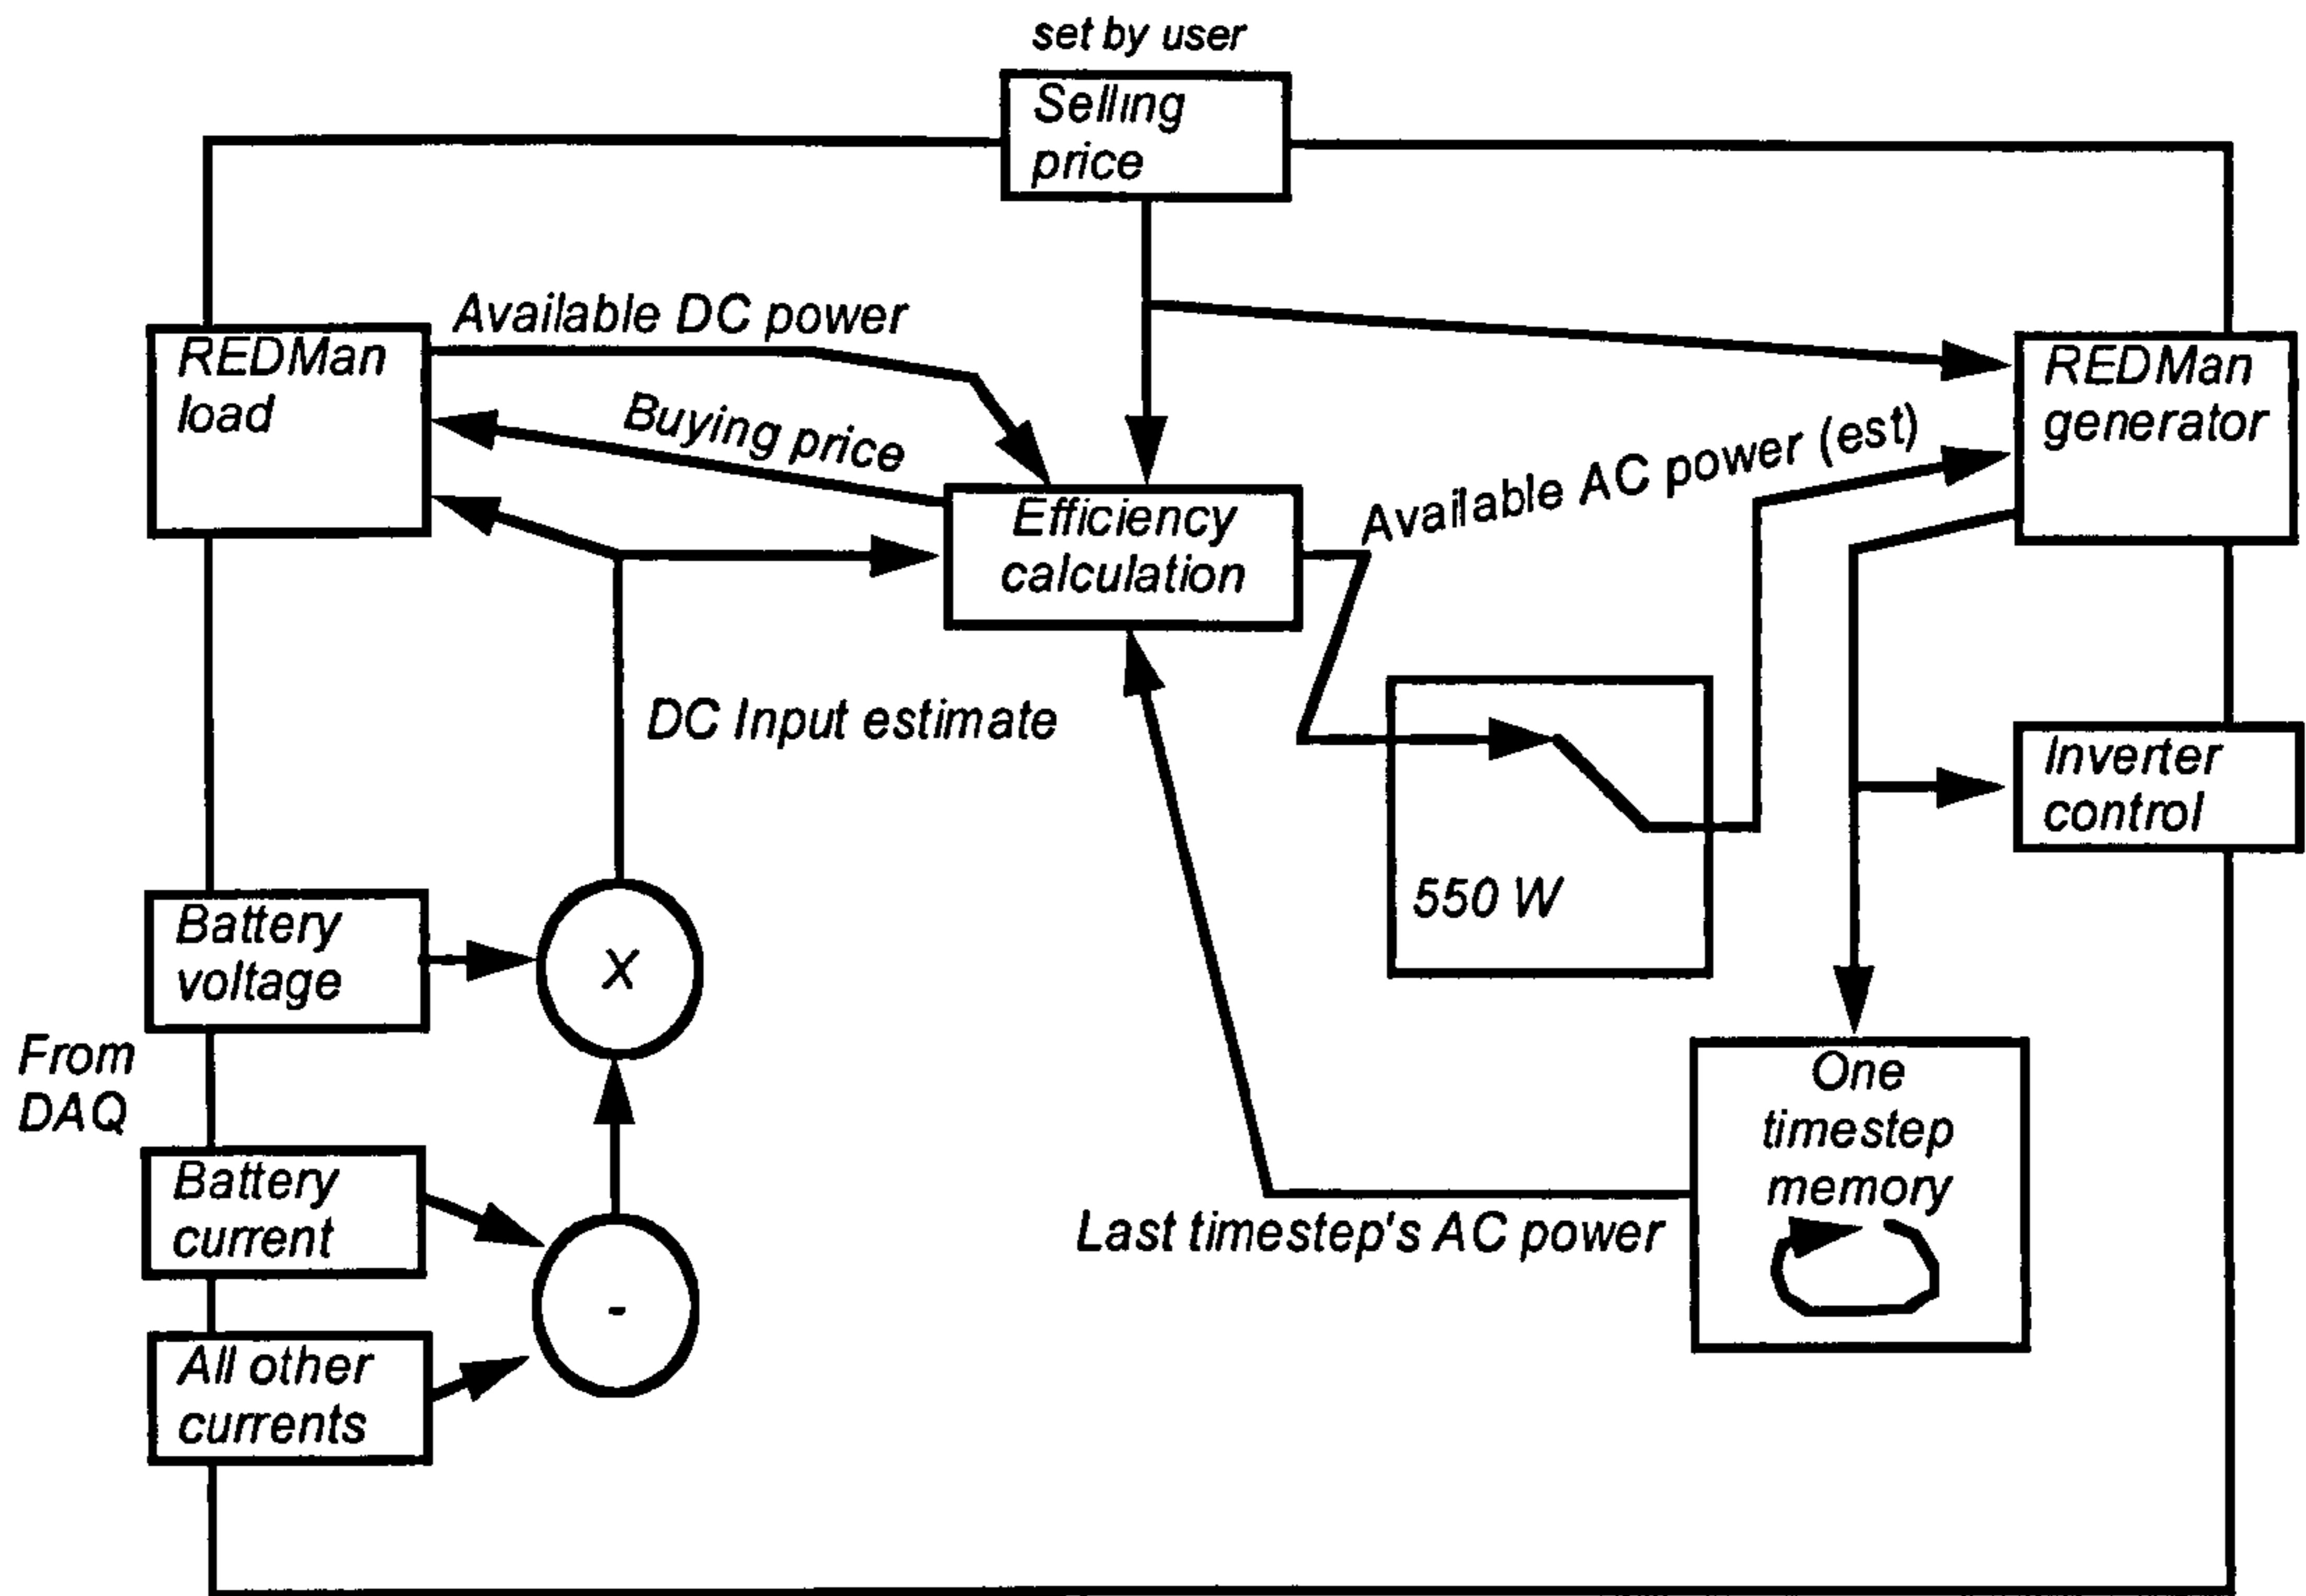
set by user

Selling price

REDMan load

Available DC power

Buying price

Efficiency calculation

REDMan generator

Available AC power (est)

DC Input estimate

550 W

Inverter control

Battery voltage

X

From DAQ

Battery current

-

All other currents

One timestep memory

Last timestep's AC power